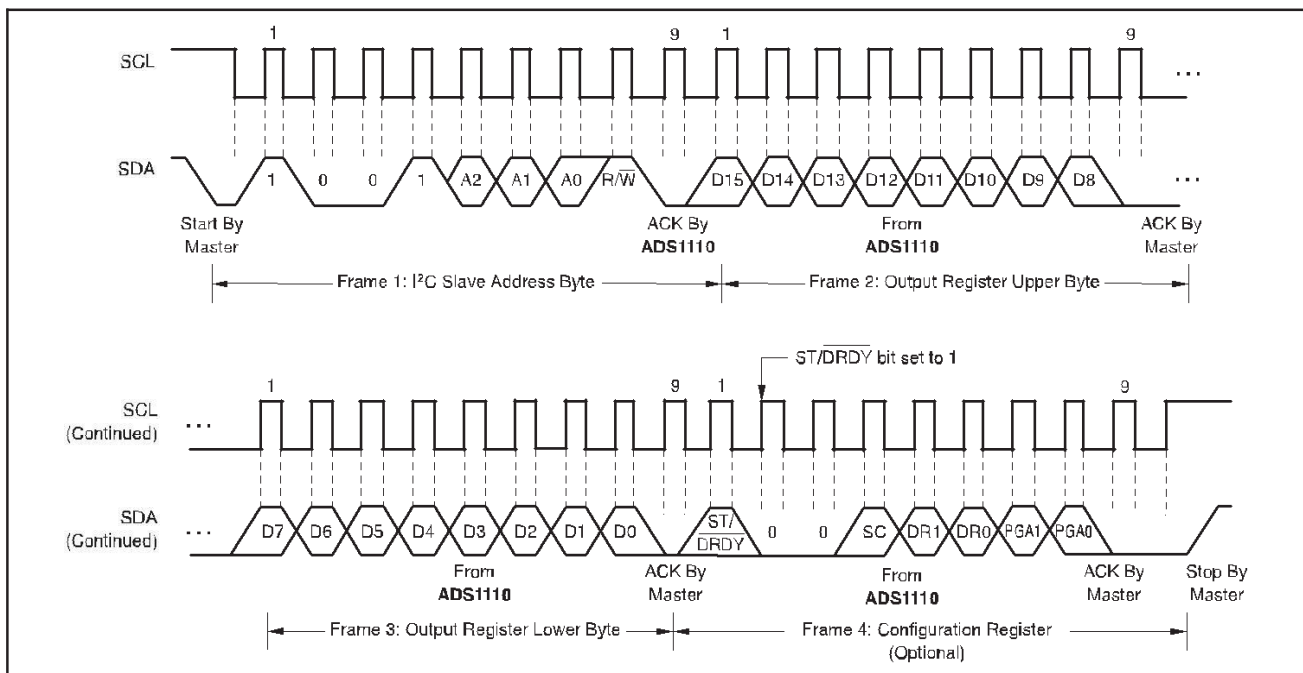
SCL

1

9

1

9

...

SDA

1

0

0

1

A2

A1

A0

R/$\overline{W}$

D15

D14

D13

D12

D11

D10

D9

D8

...

Start By Master

ACK By **ADS1110**

From **ADS1110**

ACK By Master

Frame 1: I$^2$C Slave Address Byte

Frame 2: Output Register Upper Byte

ST/$\overline{DRDY}$ bit set to 1

1

9

1

9

SCL (Continued)

...

SDA (Continued)

...

D7

D6

D5

D4

D3

D2

D1

D0

ST/ $\overline{DRDY}$

0

0

SC

DR1

DR0

PGA1

PGA0

From **ADS1110**

ACK By Master

From **ADS1110**

ACK By Master

Stop By Master

Frame 3: Output Register Lower Byte

Frame 4: Configuration Register (Optional)